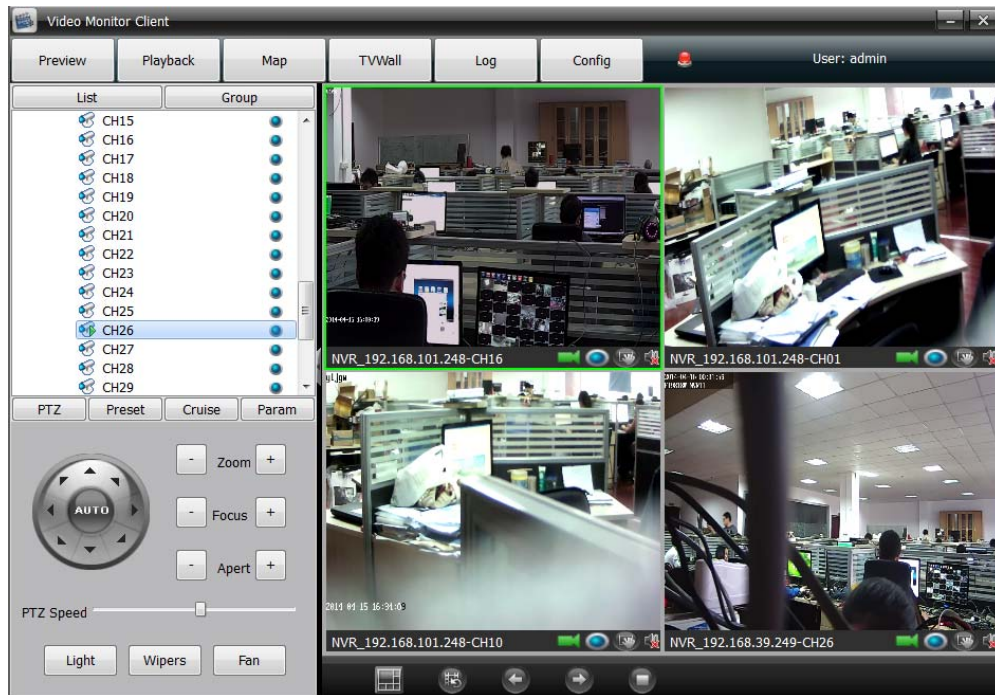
Video Monitor Client

Preview Playback Map TVWall Log Config User: admin

List Group

CH15
CH16
CH17
CH18
CH19
CH20
CH21
CH22
CH23
CH24
CH25
CH26
CH27
CH28
CH29

PTZ Preset Cruise Param

AUTO

- Zoom +
- Focus +
- Apert +

PTZ Speed

Light Wipers Fan

2014-04-15 15:09:22
NVR_192.168.101.248-CH16
NVR_192.168.101.248-CH01
2014 04 15 16:34:08
NVR_192.168.101.248-CH10
NVR_192.168.39.249-CH26